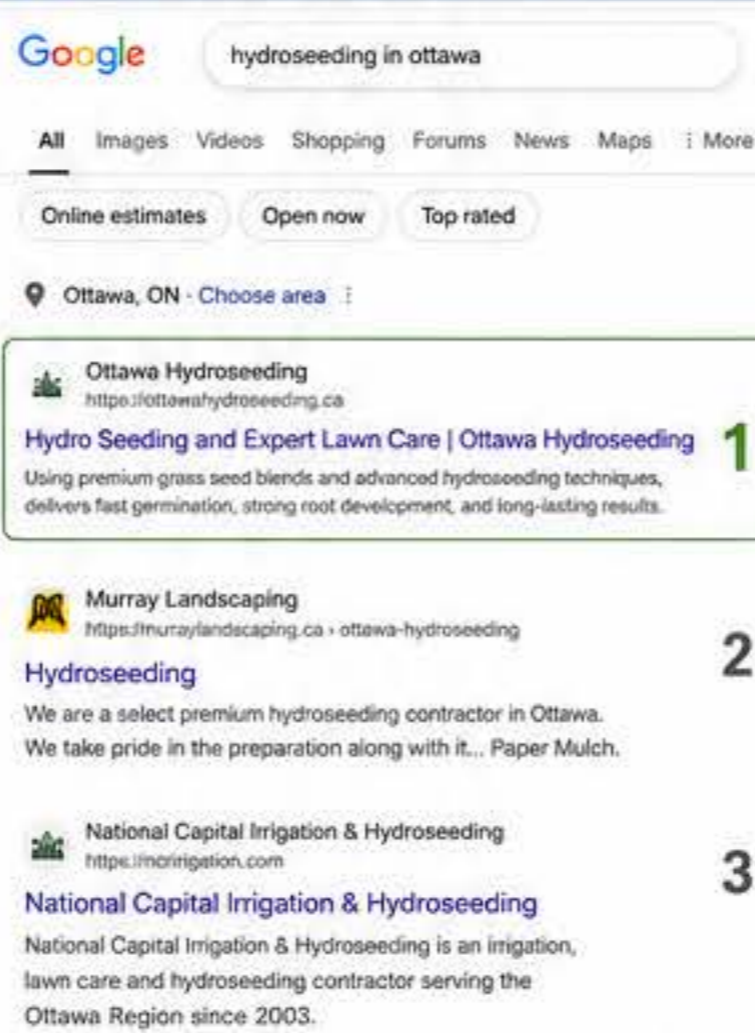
Google

hydroseeding in ottawa

All Images Videos Shopping Forums News Maps ⋮ More

Online estimates Open now Top rated

Ottawa, ON · Choose area ⋮

Ottawa Hydroseeding
https://ottawahydroseeding.ca

Hydro Seeding and Expert Lawn Care | Ottawa Hydroseeding

1

Using premium grass seed blends and advanced hydroseeding techniques, delivers fast germination, strong root development, and long-lasting results.

Murray Landscaping
https://murraylandscaping.ca › ottawa-hydroseeding

Hydroseeding

2

We are a select premium hydroseeding contractor in Ottawa. We take pride in the preparation along with it... Paper Mulch.

National Capital Irrigation & Hydroseeding
https://ncirrigation.com

National Capital Irrigation & Hydroseeding

3

National Capital Irrigation & Hydroseeding is an irrigation, lawn care and hydroseeding contractor serving the Ottawa Region since 2003.